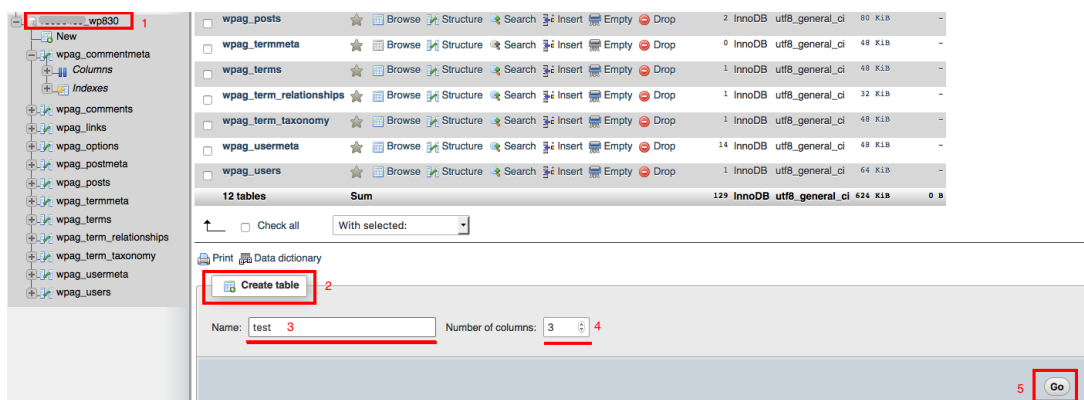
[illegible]_wp830 1
New
wpag_commentmeta
Columns
Indexes
wpag_comments
wpag_links
wpag_options
wpag_postmeta
wpag_posts
wpag_termmeta
wpag_terms
wpag_term_relationships
wpag_term_taxonomy
wpag_usermeta
wpag_users

| | | | | | | | | | | | |
|---|---|---|---|---|---|---|---|---|---|---|---|
| wpag_posts | Browse | Structure | Search | Insert | Empty | Drop | 2 | InnoDB | utf8_general_ci | 80 KiB | - |
| wpag_termmeta | Browse | Structure | Search | Insert | Empty | Drop | 0 | InnoDB | utf8_general_ci | 48 KiB | - |
| wpag_terms | Browse | Structure | Search | Insert | Empty | Drop | 1 | InnoDB | utf8_general_ci | 48 KiB | - |
| wpag_term_relationships | Browse | Structure | Search | Insert | Empty | Drop | 1 | InnoDB | utf8_general_ci | 32 KiB | - |
| wpag_term_taxonomy | Browse | Structure | Search | Insert | Empty | Drop | 1 | InnoDB | utf8_general_ci | 48 KiB | - |
| wpag_usermeta | Browse | Structure | Search | Insert | Empty | Drop | 14 | InnoDB | utf8_general_ci | 48 KiB | - |
| wpag_users | Browse | Structure | Search | Insert | Empty | Drop | 1 | InnoDB | utf8_general_ci | 64 KiB | - |
| 12 tables | Sum | | | | | | 129 | InnoDB | utf8_general_ci | 624 KiB | 0 B |

Check all With selected:

Print Data dictionary

Create table 2

Name: test 3 Number of columns: 3 4

5 Go